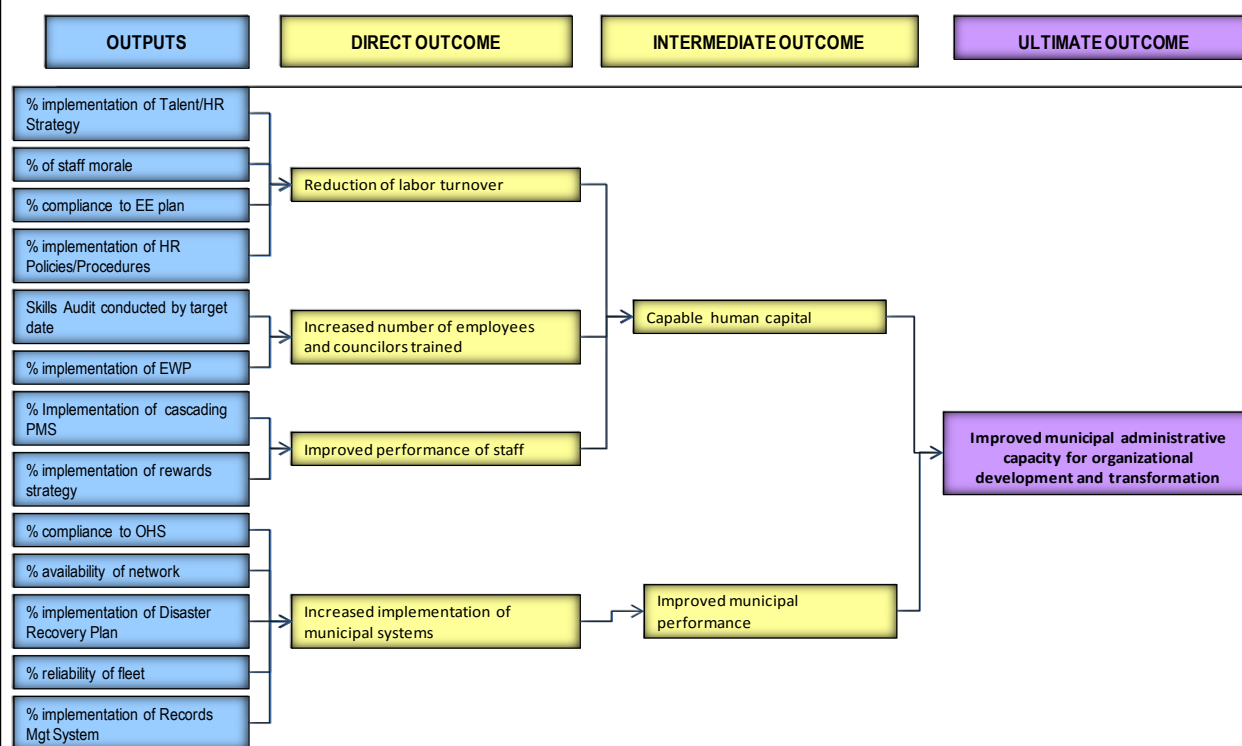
OUTPUTS

DIRECT OUTCOME

INTERMEDIATE OUTCOME

ULTIMATE OUTCOME

% implementation of Talent/HR Strategy

% of staff morale

% compliance to EE plan

% implementation of HR Policies/Procedures

Reduction of labor turnover

Skills Audit conducted by target date

% implementation of EWP

Increased number of employees and councilors trained

Capable human capital

% Implementation of cascading PMS

% implementation of rewards strategy

Improved performance of staff

Improved municipal administrative capacity for organizational development and transformation

% compliance to OHS

% availability of network

% implementation of Disaster Recovery Plan

Increased implementation of municipal systems

Improved municipal performance

% reliability of fleet

% implementation of Records Mgt System